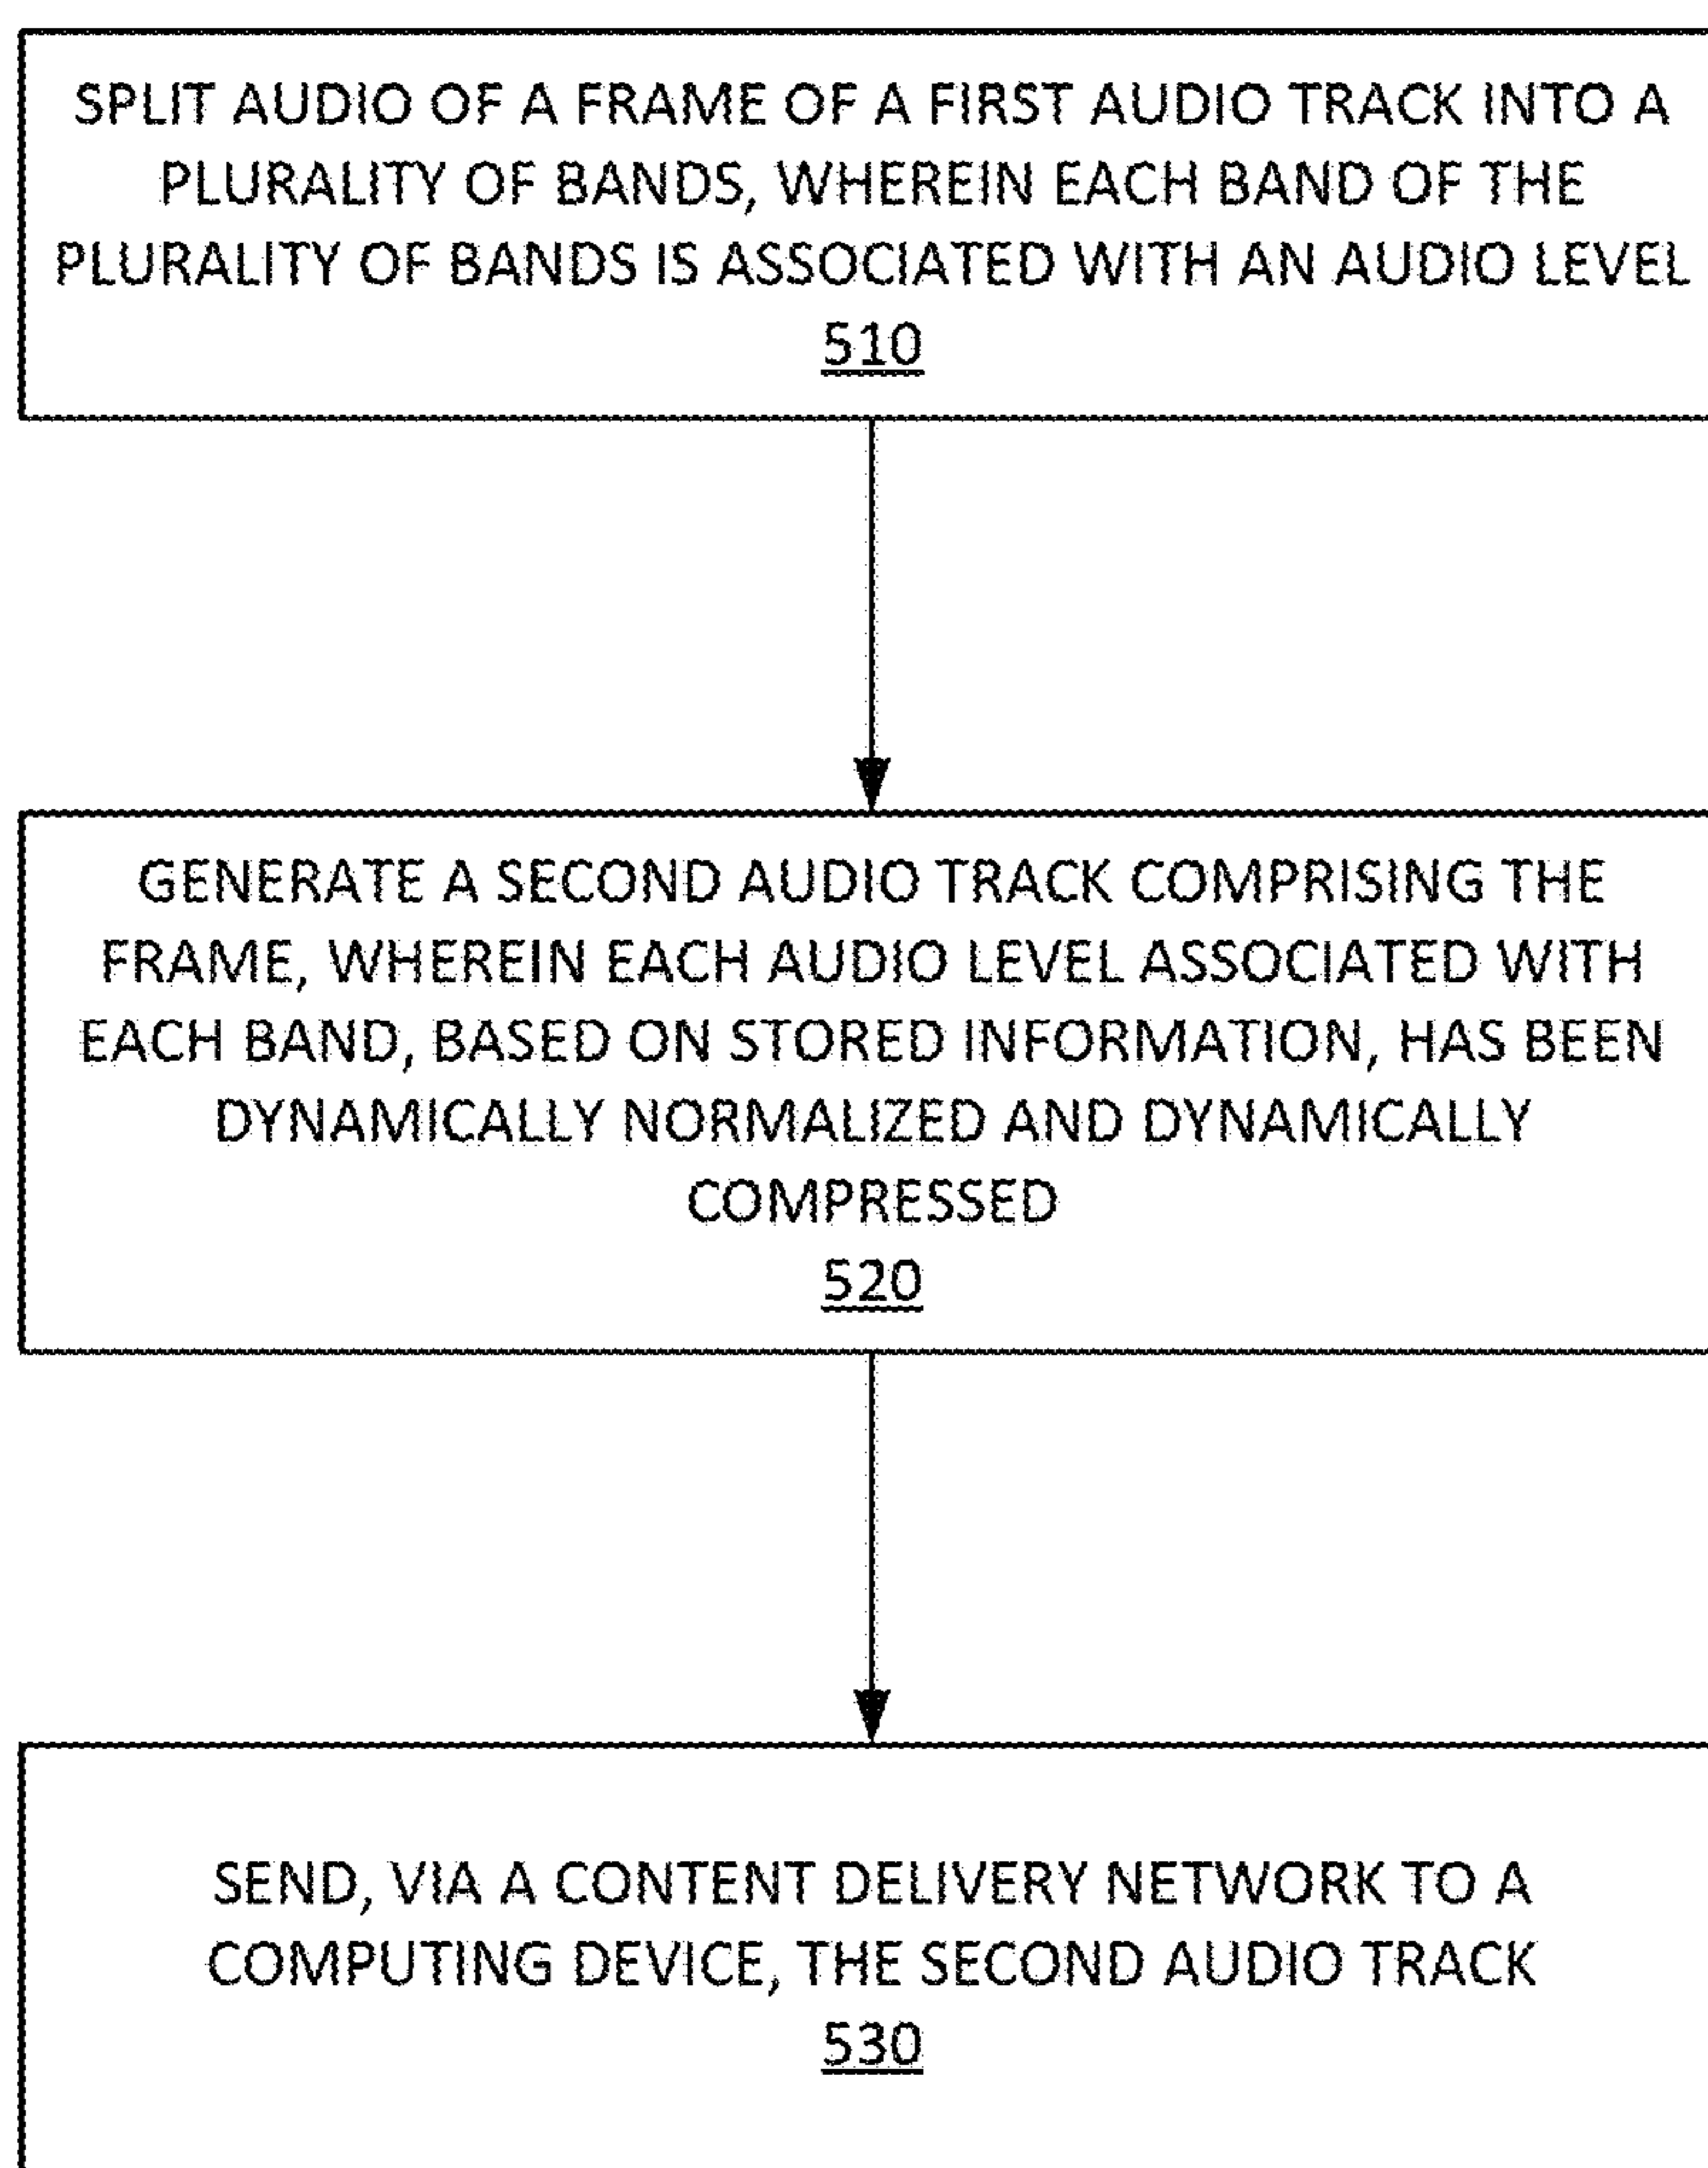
SPLIT AUDIO OF A FRAME OF A FIRST AUDIO TRACK INTO A PLURALITY OF BANDS, WHEREIN EACH BAND OF THE PLURALITY OF BANDS IS ASSOCIATED WITH AN AUDIO LEVEL
510

GENERATE A SECOND AUDIO TRACK COMPRISING THE FRAME, WHEREIN EACH AUDIO LEVEL ASSOCIATED WITH EACH BAND, BASED ON STORED INFORMATION, HAS BEEN DYNAMICALLY NORMALIZED AND DYNAMICALLY COMPRESSED
520

SEND, VIA A CONTENT DELIVERY NETWORK TO A COMPUTING DEVICE, THE SECOND AUDIO TRACK
530